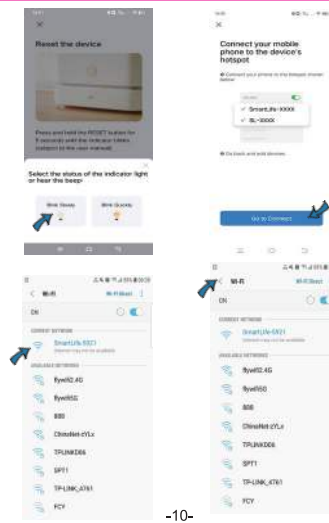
Reset the device

Press and hold the RESET button for 5 seconds until the indicator blinks (subject to the manual)

Select the status of the indicator light or hear the beep

Blink Slowly

Blink Quickly

Connect your mobile phone to the device's hotspot

Connect your phone to the hotspot shown below

SmartLife-XXXX

SL-XXXX

Go back and add devices

Go to Connect

Wi-Fi

Wi-Fi Direct

ON

CURRENT NETWORK

SmartLife-5921

AVAILABLE NETWORKS

Byw62.4G

Byw65G

888

ChinaNet-zYLx

TPLINKD66

SPT1

TP-LINK_4761

FCY

Wi-Fi

Wi-Fi Direct

ON

CURRENT NETWORK

SmartLife-5921

AVAILABLE NETWORKS

Byw62.4G

Byw65G

888

ChinaNet-zYLx

TPLINKD66

SPT1

TP-LINK_4761

FCY

-10-